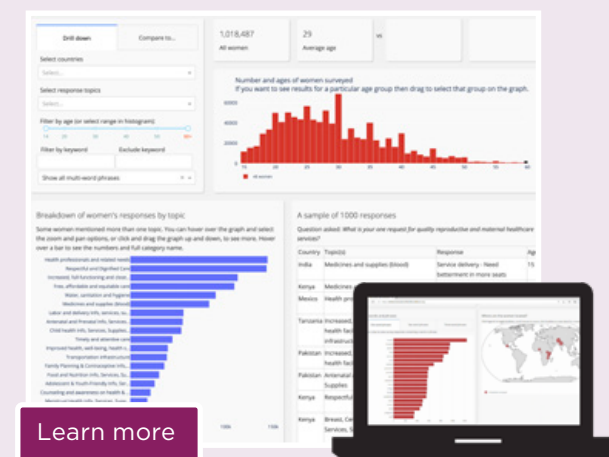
Drill down | Compare to...

Select countries

Select...

Select response topics

Select...

Filter by age (or select range in histogram)

Filter by keyword

Exclude keyword

Show all multi-word phrases

1,018,487
All women

29
Average age

vs

Number and ages of women surveyed
If you want to see results for a particular age group then drag to select that group on the graph.

All women

Breakdown of women's responses by topic

Some women mentioned more than one topic. You can hover over the graph and select the zoom and pan options, or click and drag the graph up and down, to see more. Hover over a bar to see the numbers and full category name.

Health professionals and related needs
Respectful and Dignified Care
Increased, full-functioning and close...
Free, affordable and equitable care
Water, sanitation and hygiene
Medicines and supplies
Labor and delivery info, services, su...
Antenatal and Prenatal Info, Services...
Child health Info, Services, Supplies
Timely and attentive care
Improved health, well-being, health o...
Transportation infrastructure
Family Planning & Contraceptive Info...
Food and Nutrition Info, Services, Su...
Adolescent & Youth-Friendly Info, Ser...
Counseling and awareness on health &...

A sample of 1000 responses

Question asked: What is your one request for quality reproductive and maternal healthcare services?

| Country | Topic(s) | Response | Ag |
|---|---|---|---|
| India | Medicines and supplies (blood) | Service delivery - Need betterment in more seats | 15 |
| Kenya | Medicines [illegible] | | |
| Mexico | Health pro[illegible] | | |
| Tanzania | Increased, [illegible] health fac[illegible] infrastruct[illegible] | | |
| Pakistan | Increased, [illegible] health fac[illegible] | | |
| Pakistan | Antenatal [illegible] Supplies | | |
| Kenya | Respectful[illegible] | | |
| Kenya | Breast, Ce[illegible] Services, S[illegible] | | |

Learn more